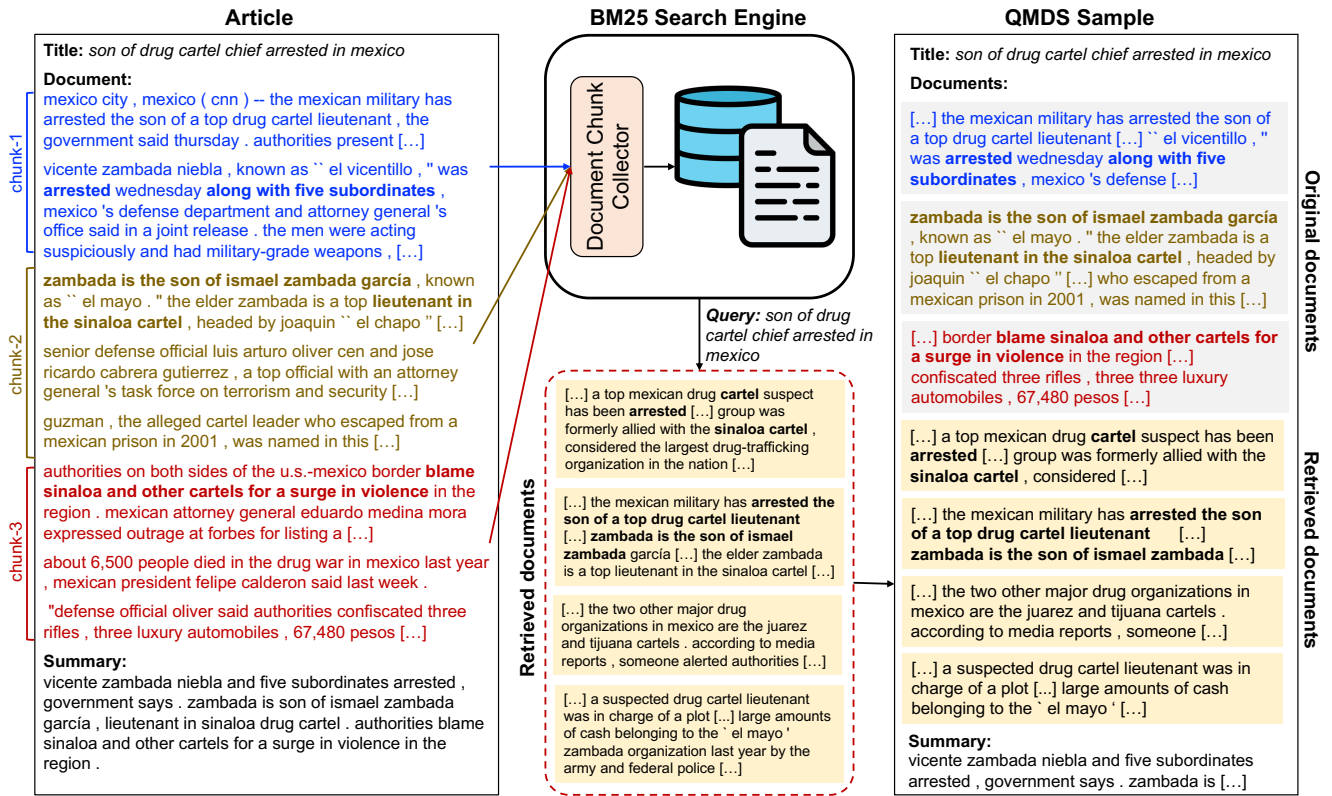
Article

Title: son of drug cartel chief arrested in mexico

Document:

chunk-1

mexico city , mexico ( cnn ) -- the mexican military has arrested the son of a top drug cartel lieutenant , the government said thursday . authorities present […]

vicente zambada niebla , known as `` el vicentillo , '' was **arrested** wednesday **along with five subordinates** , mexico 's defense department and attorney general 's office said in a joint release . the men were acting suspiciously and had military-grade weapons , […]

chunk-2

**zambada is the son of ismael zambada garcía** , known as `` el mayo . '' the elder zambada is a top **lieutenant in the sinaloa cartel** , headed by joaquin `` el chapo '' […]

senior defense official luis arturo oliver cen and jose ricardo cabrera gutierrez , a top official with an attorney general 's task force on terrorism and security […]

guzman , the alleged cartel leader who escaped from a mexican prison in 2001 , was named in this […]

chunk-3

authorities on both sides of the u.s.-mexico border **blame sinaloa and other cartels for a surge in violence** in the region . mexican attorney general eduardo medina mora expressed outrage at forbes for listing a […]

about 6,500 people died in the drug war in mexico last year , mexican president felipe calderon said last week .

"defense official oliver said authorities confiscated three rifles , three luxury automobiles , 67,480 pesos […]

Summary:
vicente zambada niebla and five subordinates arrested , government says . zambada is son of ismael zambada garcía , lieutenant in sinaloa drug cartel . authorities blame sinaloa and other cartels for a surge in violence in the region .

BM25 Search Engine

Document Chunk Collector

Query: son of drug cartel chief arrested in mexico

Retrieved documents

[…] a top mexican drug **cartel** suspect has been **arrested** […] group was formerly allied with the **sinaloa cartel** , considered the largest drug-trafficking organization in the nation […]

[…] the mexican military has **arrested the son of a top drug cartel lieutenant** […] **zambada is the son of ismael zambada** garcía […] the elder zambada is a top lieutenant in the sinaloa cartel […]

[…] the two other major drug organizations in mexico are the juarez and tijuana cartels . according to media reports , someone alerted authorities […]

[…] a suspected drug cartel lieutenant was in charge of a plot [...] large amounts of cash belonging to the ` el mayo ' zambada organization last year by the army and federal police […]

QMDS Sample

Title: son of drug cartel chief arrested in mexico

Documents:

Original documents

[…] the mexican military has arrested the son of a top drug cartel lieutenant […] `` el vicentillo , '' was **arrested** wednesday **along with five subordinates** , mexico 's defense […]

**zambada is the son of ismael zambada garcía** , known as `` el mayo . '' the elder zambada is a top **lieutenant in the sinaloa cartel** , headed by joaquin `` el chapo '' […] who escaped from a mexican prison in 2001 , was named in this […]

[…] border **blame sinaloa and other cartels for a surge in violence** in the region […] confiscated three rifles , three three luxury automobiles , 67,480 pesos […]

Retrieved documents

[…] a top mexican drug **cartel** suspect has been **arrested** […] group was formerly allied with the **sinaloa cartel** , considered […]

[…] the mexican military has **arrested the son of a top drug cartel lieutenant** […] **zambada is the son of ismael zambada** […]

[…] the two other major drug organizations in mexico are the juarez and tijuana cartels . according to media reports , someone […]

[…] a suspected drug cartel lieutenant was in charge of a plot [...] large amounts of cash belonging to the ` el mayo ' […]

Summary:
vicente zambada niebla and five subordinates arrested , government says . zambada is […]